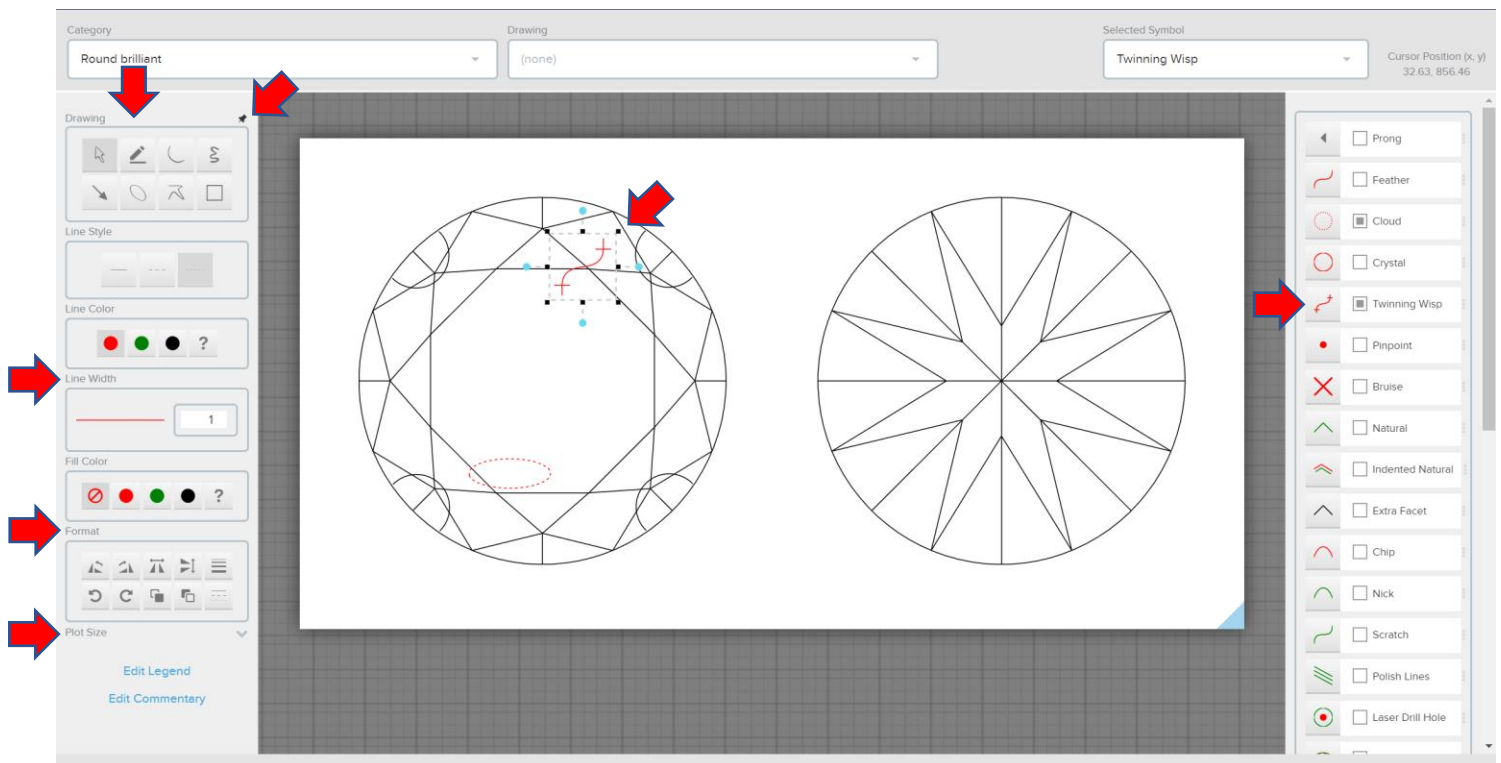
Category
Round brilliant

Drawing
(none)

Selected Symbol
Twinning Wisp

Cursor Position (x, y)
32.63, 856.46

Drawing

Line Style

Line Color

?

Line Width

1

Fill Color

?

Format

Plot Size

Edit Legend

Edit Commentary

Prong
Feather
Cloud
Crystal
Twinning Wisp
Pinpoint
Bruise
Natural
Indented Natural
Extra Facet
Chip
Nick
Scratch
Polish Lines
Laser Drill Hole